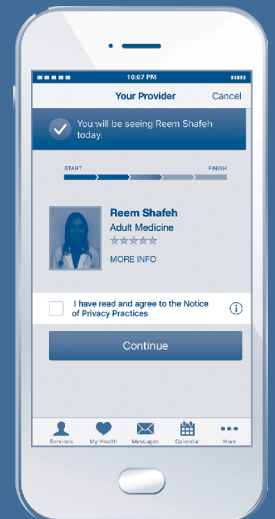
10:07 PM

Your Provider Cancel

You will be seeing Reem Shafeh today.

START FINISH

Reem Shafeh
Adult Medicine
MORE INFO

I have read and agree to the Notice of Privacy Practices

Continue

Services My Health Messages Calendar More